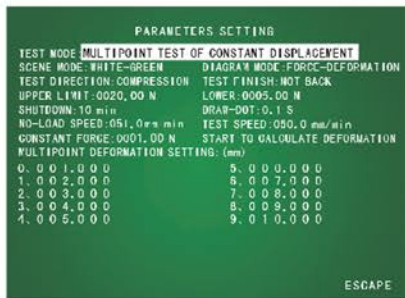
PARAMETERS SETTING

TEST MODE MULTIPOINT TEST OF CONSTANT DISPLACEMENT

SCENE MODE:WHITE-GREEN
DIAGRAM MODE:FORCE-DEFORMATION
TEST DIRECTION:COMPRESSION
TEST FINISH:NOT BACK
UPPER LIMIT:0020.00 N
LOWER:0005.00 N
SHUTDOWN:10 min
DRAW-DOT:0.1 S
NO-LOAD SPEED:051.0mm/min
TEST SPEED:050.0 mm/min
CONSTANT FORCE:0001.00 N
START TO CALCULATE DEFORMATION
MULTIPOINT DEFORMATION SETTING: (mm)

0.001.000
1.002.000
2.003.000
3.004.000
4.005.000

5.006.000
6.007.000
7.008.000
8.009.000
9.010.000

ESCAPE